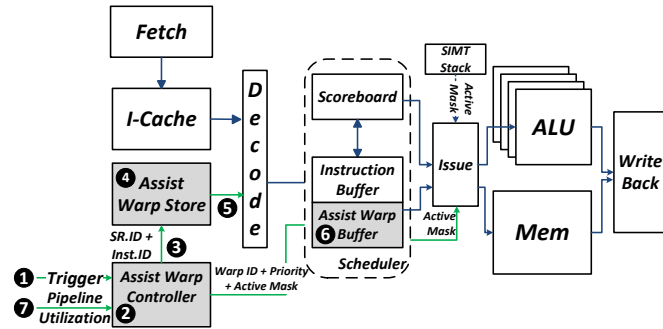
Fetch

I-Cache

Decode

❹ Assist Warp Store

❺

SR.ID + Inst.ID

❸

❶ Trigger

❼ Pipeline Utilization

Assist Warp Controller

❷

Warp ID + Priority + Active Mask

Scoreboard

Instruction Buffer

❻ Assist Warp Buffer

Scheduler

SIMT Stack

Active Mask

Issue

Active Mask

ALU

Mem

Write Back